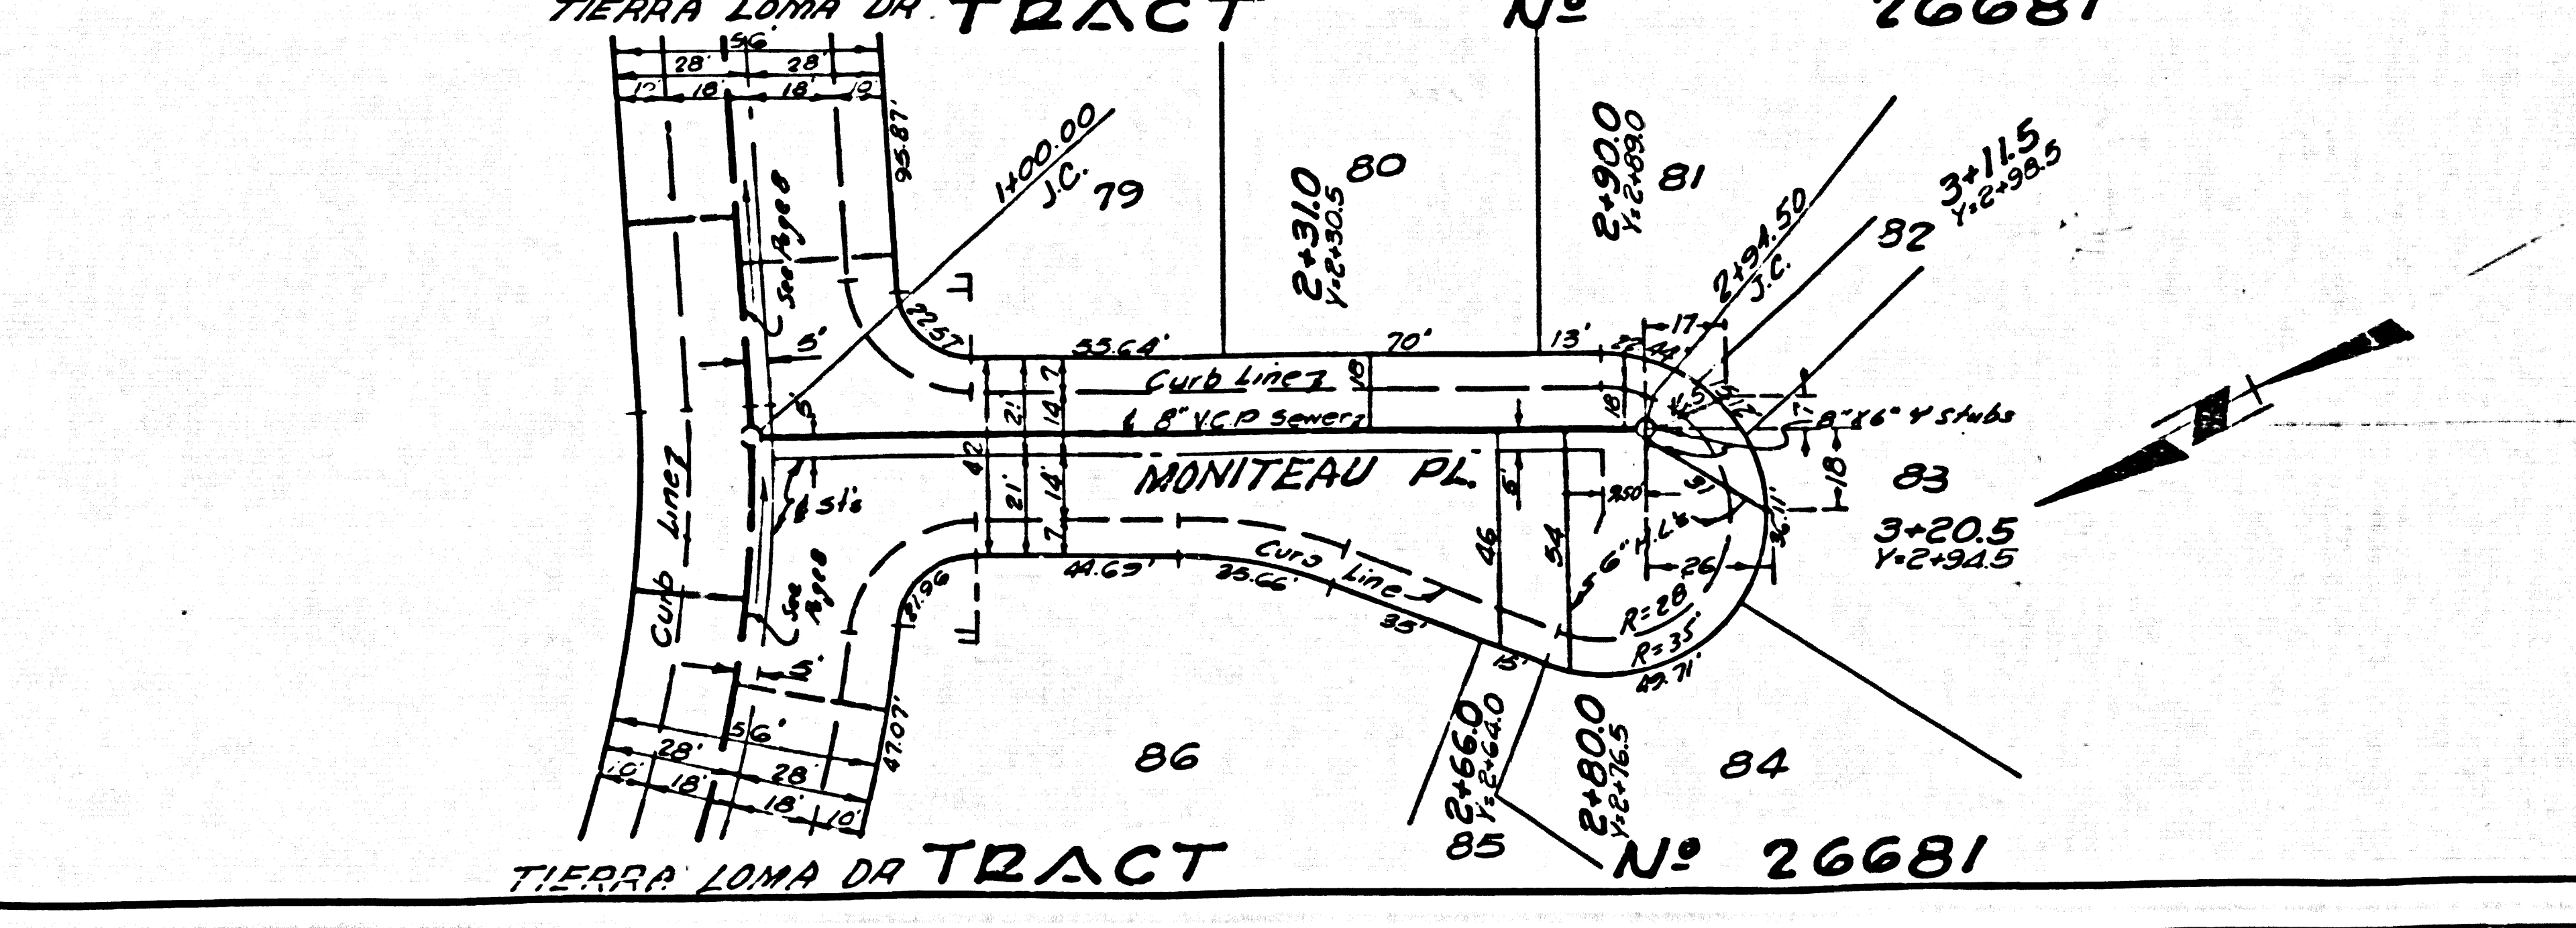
TIERRA LOMA DR. TRACT Nº 26681

56'
28' 28'
10' 18' 18' 10'
95.87'
1+00.00
J.C.
79
2+31.0
Y=2+30.5
80
2+90.0
Y=2+89.0
81
2+94.50
J.C.
82
3+11.5
Y=2+98.5
22.57
55.64'
70'
13'
17
Curb Line
℄ 8" V.C.P. Sewer
8"x6" Y stubs
18
83
MONITEAU PL.
3+20.5
Y=2+94.5
42
21' 14' 7
21' 14' 7
Y stubs
See Page 8
5'
Curb Line
Curb Line
44.69'
35.66'
35'
46
54
2.50
26
R=28
R=35'
49.71'
15'
37.96
47.07'
5'
56'
28' 28'
10' 18' 18' 10'
86
2+66.0
Y=2+64.0
85
2+80.0
Y=2+76.5
84

TIERRA LOMA DR TRACT Nº 26681